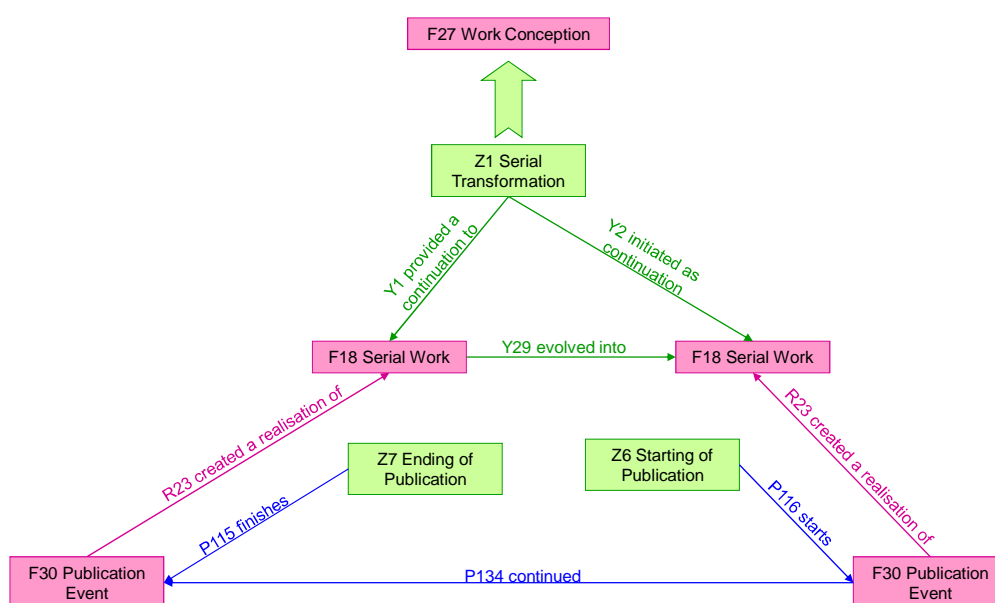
F27 Work Conception

Z1 Serial Transformation

Y1 provided a continuation to

Y2 initiated as continuation

F18 Serial Work

Y29 evolved into

F18 Serial Work

R23 created a realisation of

Z7 Ending of Publication

Z6 Starting of Publication

R23 created a realisation of

P115 finishes

P116 starts

F30 Publication Event

P134 continued

F30 Publication Event